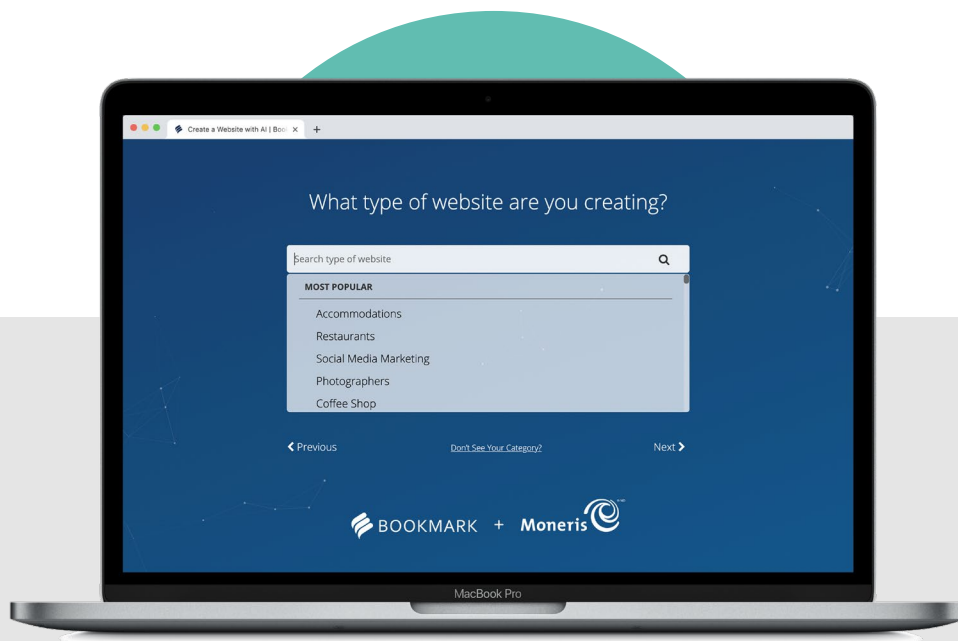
Create a Website with AI | Boo ×

+

What type of website are you creating?

Search type of website

MOST POPULAR

Accommodations

Restaurants

Social Media Marketing

Photographers

Coffee Shop

Previous

Don't See Your Category?

Next

BOOKMARK + Moneris

MacBook Pro